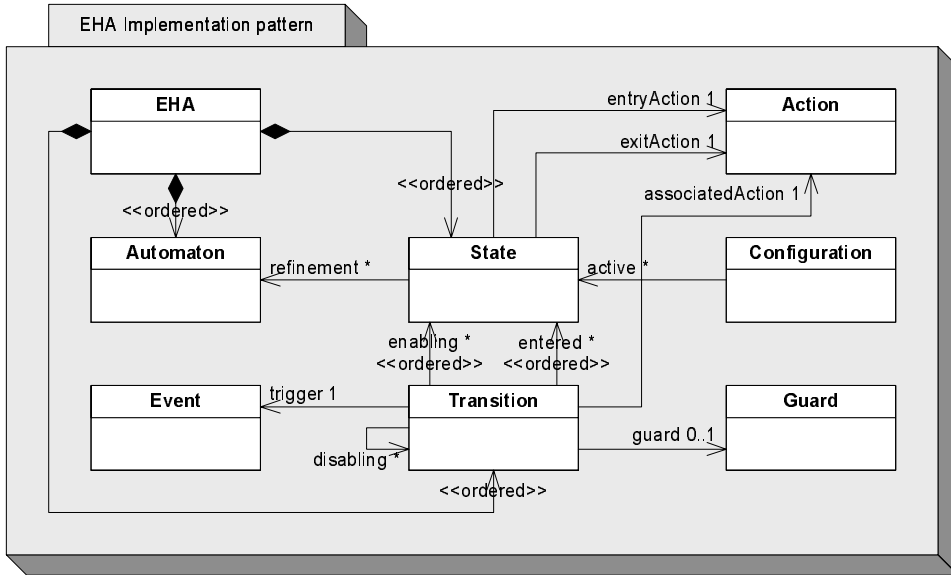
EHA Implementation pattern

EHA

<<ordered>>

<<ordered>>

Automaton

refinement *

State

entryAction 1

exitAction 1

Action

associatedAction 1

active *

Configuration

enabling *
<<ordered>>

entered *
<<ordered>>

Event

trigger 1

Transition

disabling *

guard 0..1

Guard

<<ordered>>